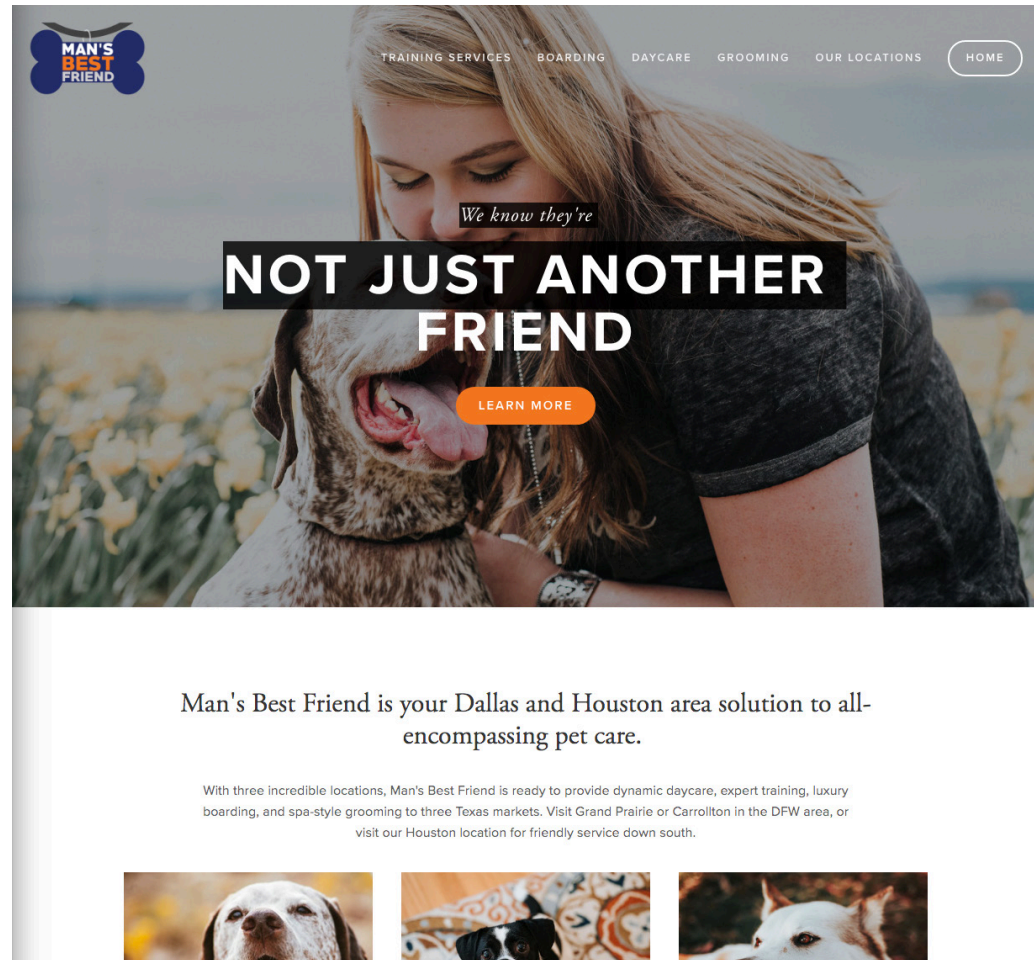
MAN'S BEST FRIEND

TRAINING SERVICES BOARDING DAYCARE GROOMING OUR LOCATIONS HOME

We know they're

NOT JUST ANOTHER FRIEND

LEARN MORE

Man's Best Friend is your Dallas and Houston area solution to all-encompassing pet care.

With three incredible locations, Man's Best Friend is ready to provide dynamic daycare, expert training, luxury boarding, and spa-style grooming to three Texas markets. Visit Grand Prairie or Carrollton in the DFW area, or visit our Houston location for friendly service down south.